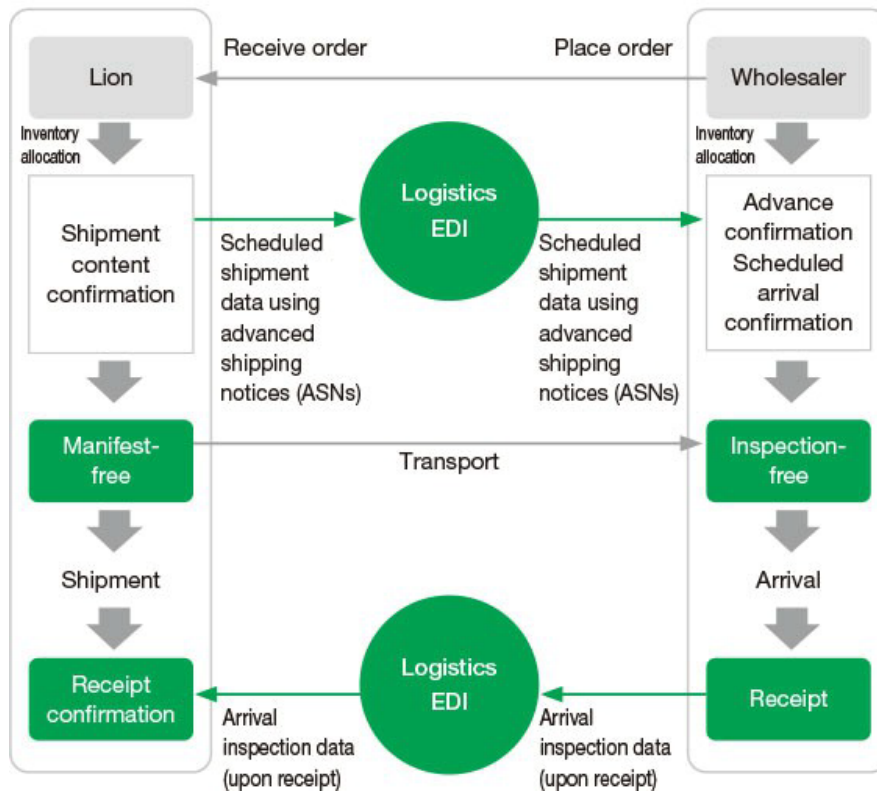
Receive order

Place order

Lion

Wholesaler

Inventory allocation

Inventory allocation

Logistics EDI

Shipment content confirmation

Scheduled shipment data using advanced shipping notices (ASNs)

Scheduled shipment data using advanced shipping notices (ASNs)

Advance confirmation Scheduled arrival confirmation

Manifest-free

Transport

Inspection-free

Shipment

Arrival

Logistics EDI

Receipt confirmation

Arrival inspection data (upon receipt)

Arrival inspection data (upon receipt)

Receipt